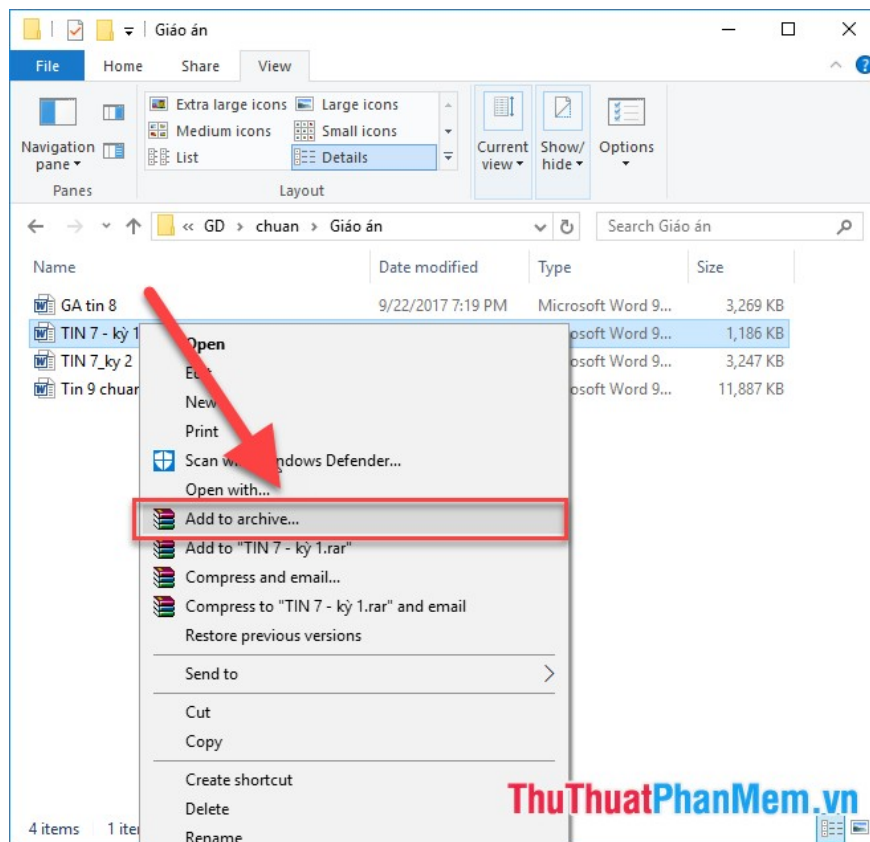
Giáo án

File Home Share View

Navigation pane ▾

Panes

Extra large icons Large icons
Medium icons Small icons
List Details

Layout

Current view ▾

Show/ hide ▾

Options ▾

« GD › chuan › Giáo án

Search Giáo án

| Name | Date modified | Type | Size |
|---|---|---|---|
| GA tin 8 | 9/22/2017 7:19 PM | Microsoft Word 9... | 3,269 KB |
| TIN 7 - kỳ 1 | | osoft Word 9... | 1,186 KB |
| TIN 7_ky 2 | | osoft Word 9... | 3,247 KB |
| Tin 9 chuan | | osoft Word 9... | 11,887 KB |

Open
E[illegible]
New
Print
Scan w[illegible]ndows Defender...
Open with...
Add to archive...
Add to "TIN 7 - kỳ 1.rar"
Compress and email...
Compress to "TIN 7 - kỳ 1.rar" and email
Restore previous versions
Send to
Cut
Copy
Create shortcut
Delete
Rename

4 items 1 ite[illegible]

ThuThuatPhanMem.vn